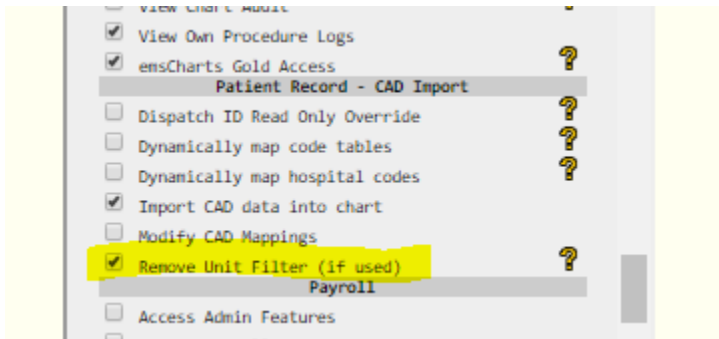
View Chart Audit
View Own Procedure Logs
emsCharts Gold Access ?
Patient Record - CAD Import
Dispatch ID Read Only Override ?
Dynamically map code tables ?
Dynamically map hospital codes ?
Import CAD data into chart
Modify CAD Mappings
Remove Unit Filter (if used) ?
Payroll
Access Admin Features